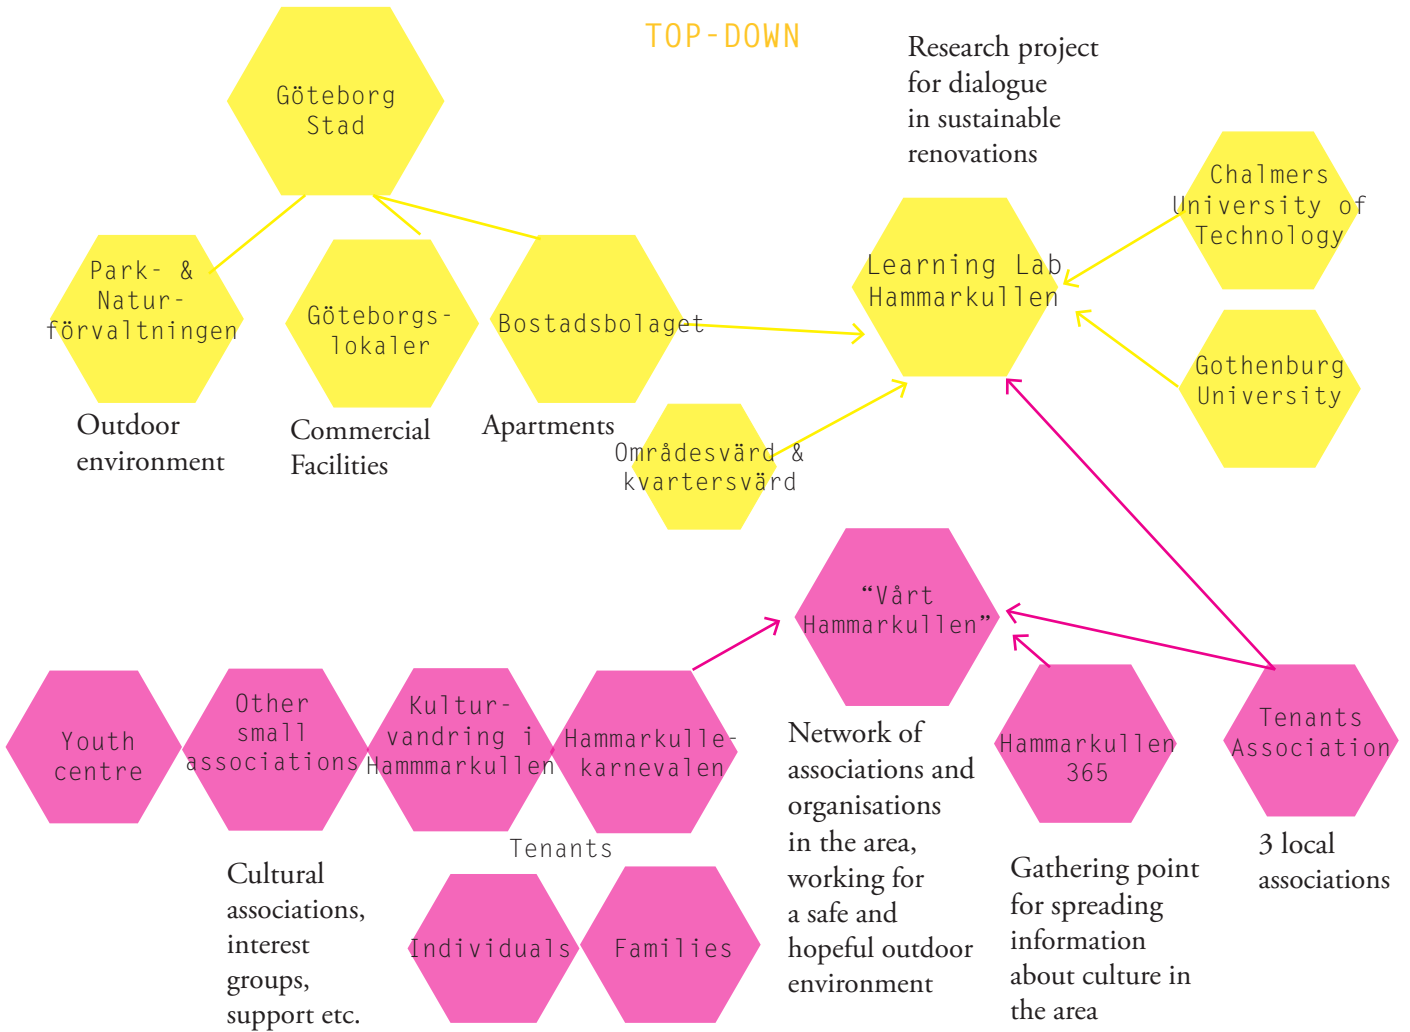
TOP-DOWN

Göteborg Stad

Research project for dialogue in sustainable renovations

Chalmers University of Technology

Learning Lab Hammarkullen

Park- & Natur-förvaltningen

Göteborgs-lokaler

Bostadsbolaget

Gothenburg University

Outdoor environment

Commercial Facilities

Apartments

Områdesvärd & kvartersvärd

"Vårt Hammarkullen"

Youth centre

Other small associations

Kultur-vandring i Hammmarkullen

Hammarkulle-karnevalen

Network of associations and organisations in the area, working for a safe and hopeful outdoor environment

Hammarkullen 365

Tenants Association

Tenants

Cultural associations, interest groups, support etc.

Individuals

Families

Gathering point for spreading information about culture in the area

3 local associations